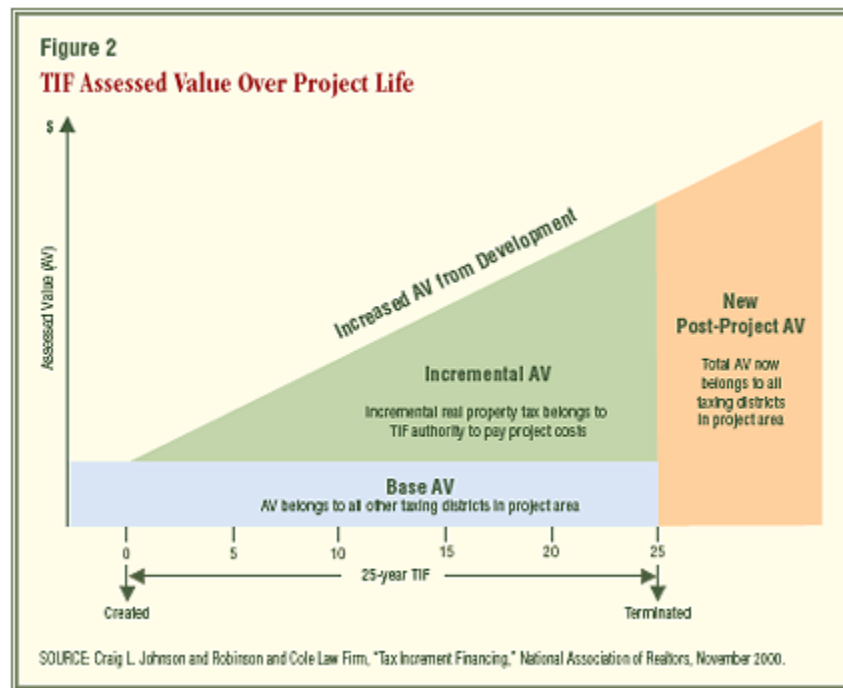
Figure 2

TIF Assessed Value Over Project Life

$

Assessed Value (AV)

Increased AV from Development

Incremental AV

Incremental real property tax belongs to TIF authority to pay project costs

New Post-Project AV

Total AV now belongs to all taxing districts in project area

Base AV

AV belongs to all other taxing districts in project area

0 5 10 15 20 25

25-year TIF

Created

Terminated

SOURCE: Craig L. Johnson and Robinson and Cole Law Firm, "Tax Increment Financing," National Association of Realtors, November 2000.